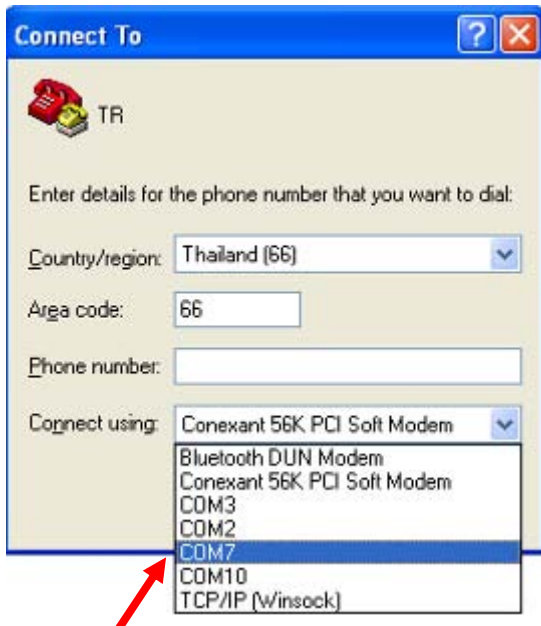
Connect To

TR

Enter details for the phone number that you want to dial:

Country/region: Thailand (66)

Area code: 66

Phone number:

Connect using: Conexant 56K PCI Soft Modem

Bluetooth DUN Modem
Conexant 56K PCI Soft Modem
COM3
COM2
COM7
COM10
TCP/IP (Winsock)